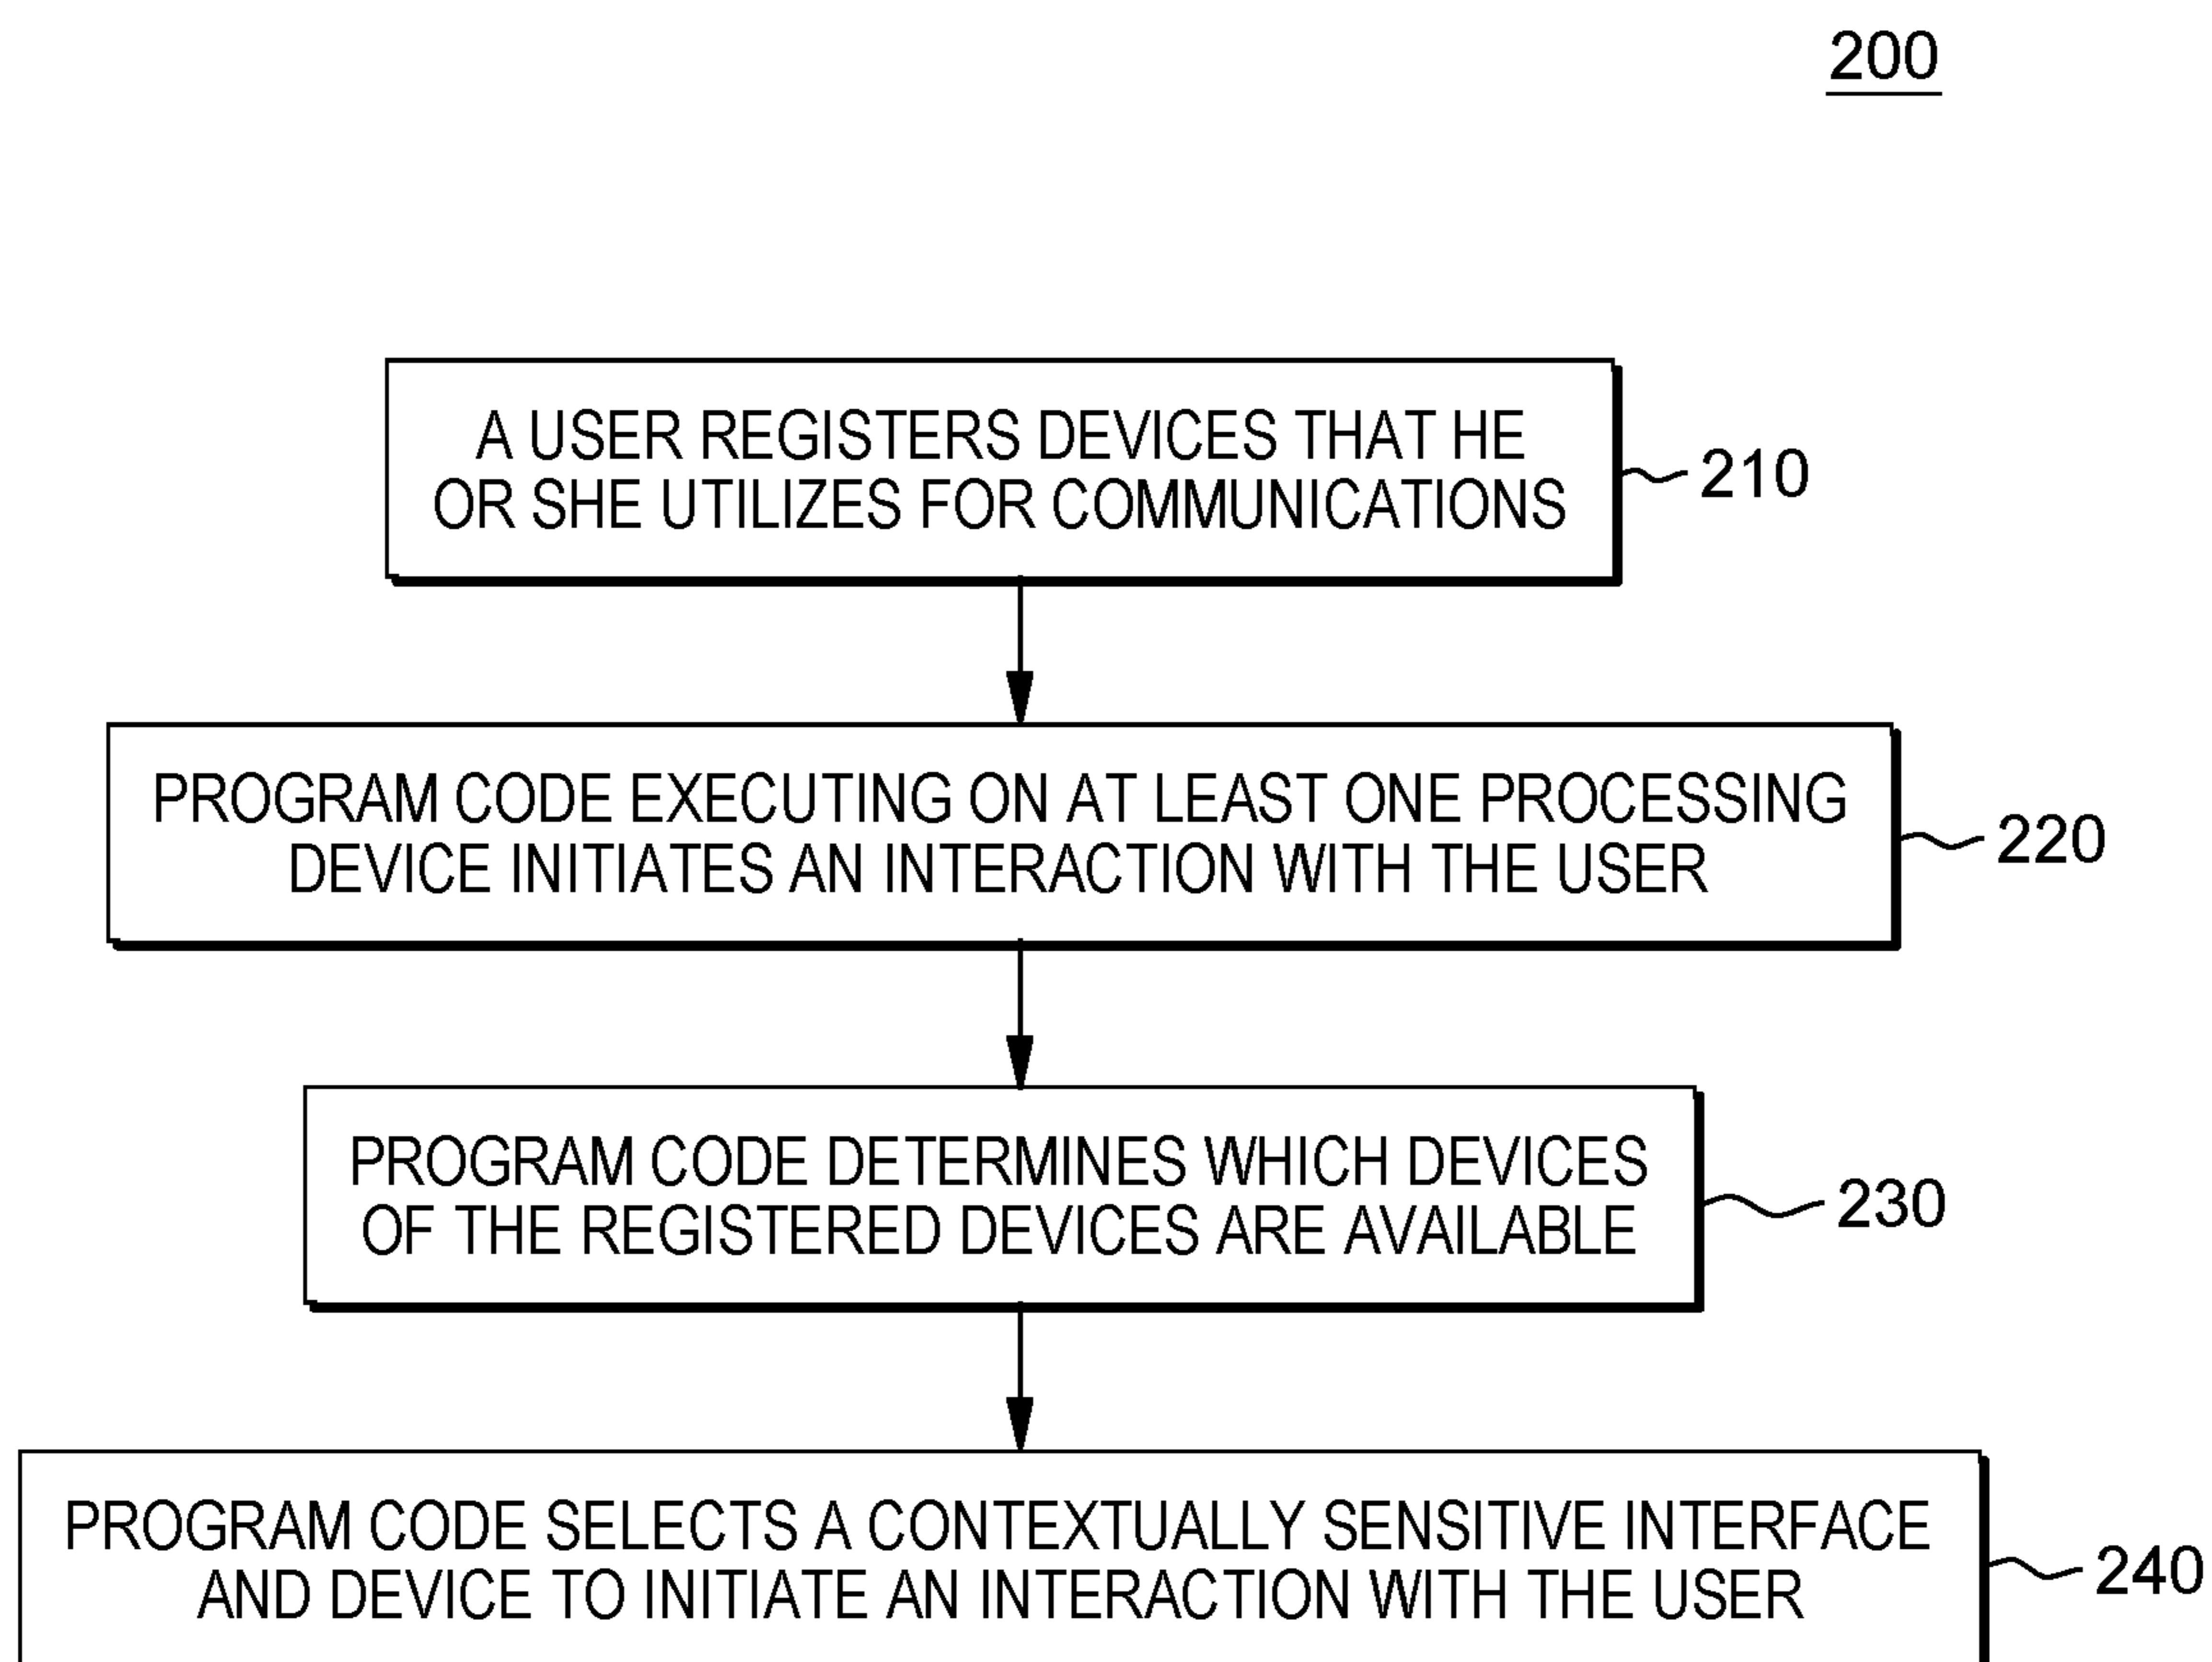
200

A USER REGISTERS DEVICES THAT HE OR SHE UTILIZES FOR COMMUNICATIONS

210

PROGRAM CODE EXECUTING ON AT LEAST ONE PROCESSING DEVICE INITIATES AN INTERACTION WITH THE USER

220

PROGRAM CODE DETERMINES WHICH DEVICES OF THE REGISTERED DEVICES ARE AVAILABLE

230

PROGRAM CODE SELECTS A CONTEXTUALLY SENSITIVE INTERFACE AND DEVICE TO INITIATE AN INTERACTION WITH THE USER

240